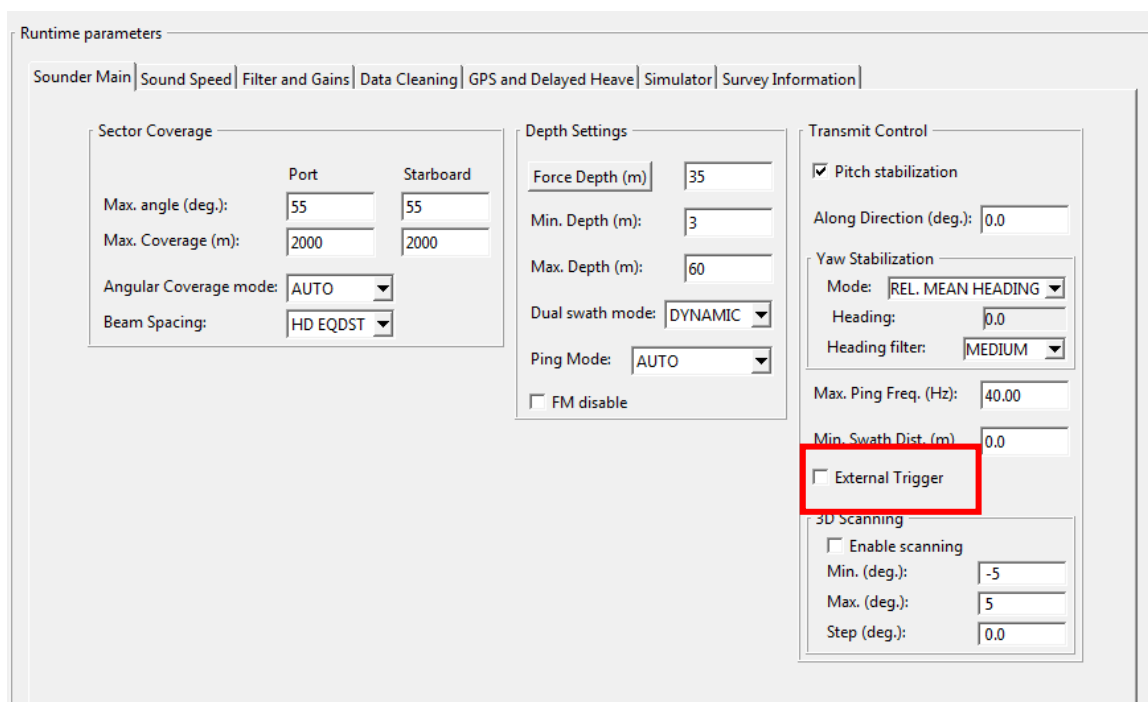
Runtime parameters

Sounder Main | Sound Speed | Filter and Gains | Data Cleaning | GPS and Delayed Heave | Simulator | Survey Information

Sector Coverage

| | Port | Starboard |
|---|---|---|
| Max. angle (deg.): | 55 | 55 |
| Max. Coverage (m): | 2000 | 2000 |

Angular Coverage mode: AUTO
Beam Spacing: HD EQDST

Depth Settings

Force Depth (m) 35
Min. Depth (m): 3
Max. Depth (m): 60
Dual swath mode: DYNAMIC
Ping Mode: AUTO
FM disable

Transmit Control

Pitch stabilization
Along Direction (deg.): 0.0

Yaw Stabilization
Mode: REL. MEAN HEADING
Heading: 0.0
Heading filter: MEDIUM

Max. Ping Freq. (Hz): 40.00
Min. Swath Dist. (m) 0.0
External Trigger

3D Scanning
Enable scanning
Min. (deg.): -5
Max. (deg.): 5
Step (deg.): 0.0